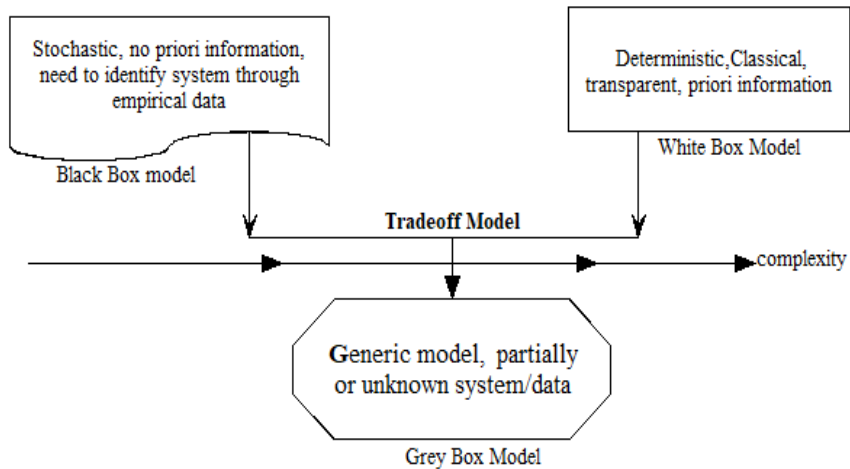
Stochastic, no priori information, need to identify system through empirical data

Black Box model

Deterministic,Classical, transparent, priori information

White Box Model

Tradeoff Model

complexity

Generic model, partially or unknown system/data

Grey Box Model